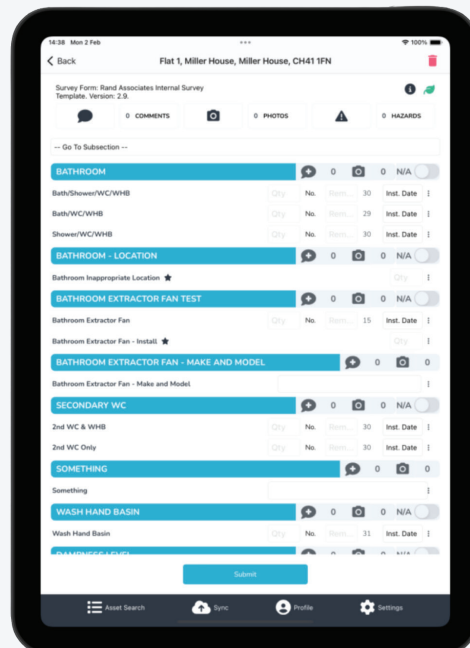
14:38 Mon 2 Feb

100%

Back

Flat 1, Miller House, Miller House, CH41 1FN

Survey Form: Rand Associates Internal Survey Template. Version: 2.9.

0 COMMENTS

0 PHOTOS

0 HAZARDS

-- Go To Subsection --

BATHROOM

0

0

N/A

Bath/Shower/WC/WHB

Qty

No.

Rem.

30

Inst. Date

Bath/WC/WHB

Qty

No.

Rem.

29

Inst. Date

Shower/WC/WHB

Qty

No.

Rem.

30

Inst. Date

BATHROOM - LOCATION

0

0

N/A

Bathroom Inappropriate Location

Qty

BATHROOM EXTRACTOR FAN TEST

0

0

N/A

Bathroom Extractor Fan

Qty

No.

Rem.

15

Inst. Date

Bathroom Extractor Fan - Install

Qty

BATHROOM EXTRACTOR FAN - MAKE AND MODEL

0

0

Bathroom Extractor Fan - Make and Model

SECONDARY WC

0

0

N/A

2nd WC & WHB

Qty

No.

Rem.

30

Inst. Date

2nd WC Only

Qty

No.

Rem.

30

Inst. Date

SOMETHING

0

0

Something

WASH HAND BASIN

0

0

N/A

Wash Hand Basin

Qty

No.

Rem.

31

Inst. Date

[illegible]

Submit

Asset Search

Sync

Profile

Settings